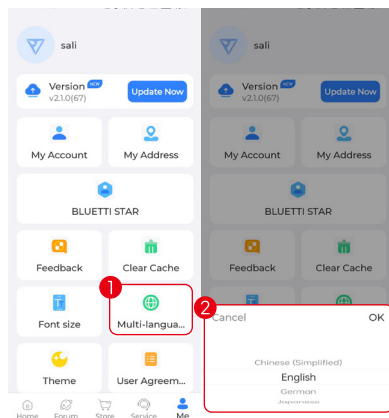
sali

Version NEW
v2.1.0(67)

Update Now

My Account

My Address

BLUETTI STAR

Feedback

Clear Cache

Font size

Multi-langua...

Theme

User Agreem...

Home Forum Store Service Me

1

sali

Version NEW
v2.1.0(67)

Update Now

My Account

My Address

BLUETTI STAR

Feedback

Clear Cache

2

Cancel

OK

Chinese (Simplified)

English

German

Japanese